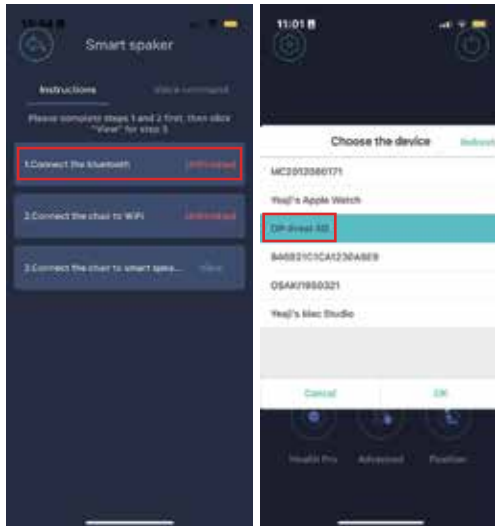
15:44

Smart spaker

Instructions

Voice command

Please complete steps 1 and 2 first, then click "View" for step 3

1.Connect the bluetooth

Unfinished

2.Connect the chair to WiFi

Unfinished

3.Connect the chair to smart spea...

View

11:01

Choose the device

Refresh

MC2012080171

Yeaji's Apple Watch

DP-Inrest 00

B46B21C1CA1236ABE9

OSAKI1950321

Yeaji's Mac Studio

Cancel

OK

Health Pro

Advanced

Position